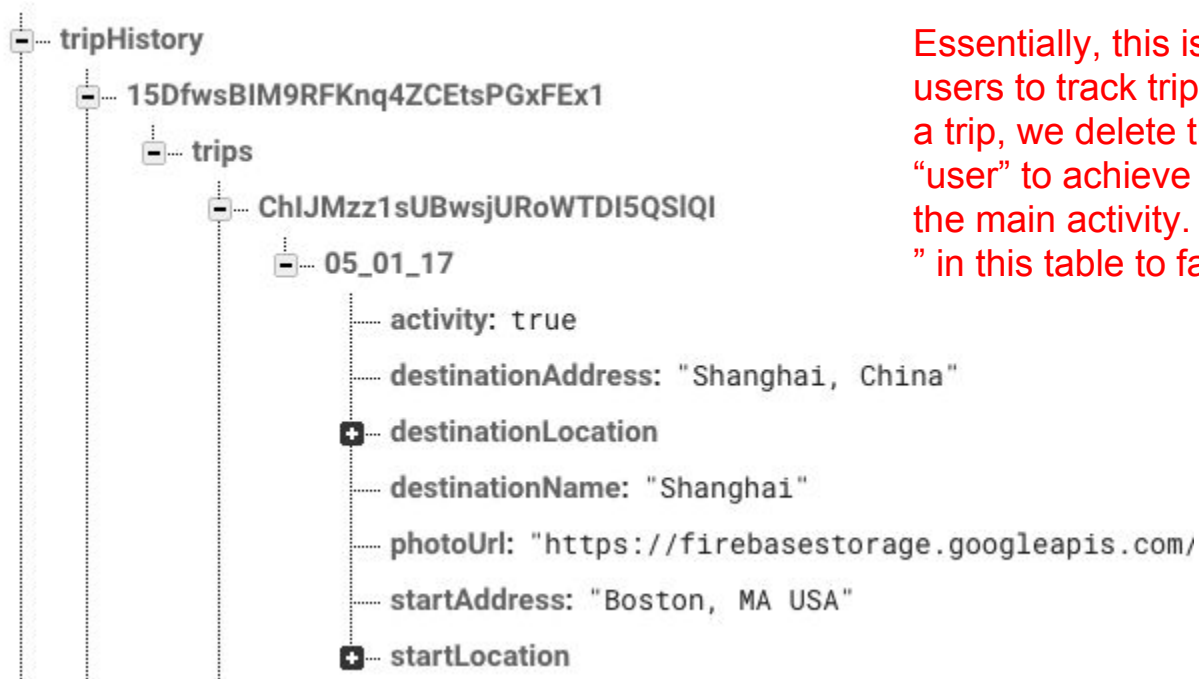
tripHistory
15DfwsBIM9RFKnq4ZCEtsPGxFEx1
trips
ChIJMzz1sUBwsjURoWTDI5QSlQI
05_01_17
activity: true
destinationAddress: "Shanghai, China"
destinationLocation
destinationName: "Shanghai"
photoUrl: "https://firebasestorage.googleapis.com/
startAddress: "Boston, MA USA"
startLocation

Essentially, this is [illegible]
users to track trip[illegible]
a trip, we delete t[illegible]
"user" to achieve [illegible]
the main activity. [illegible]
" in this table to fa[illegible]